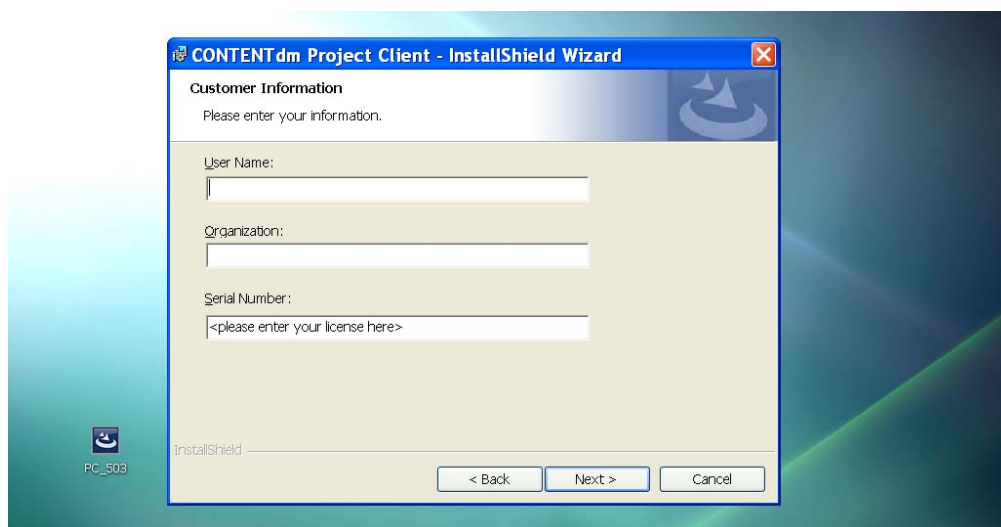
CONTENTdm Project Client - InstallShield Wizard

Customer Information

Please enter your information.

User Name:

Organization:

Serial Number:

<please enter your license here>

InstallShield

< Back

Next >

Cancel

PC_503